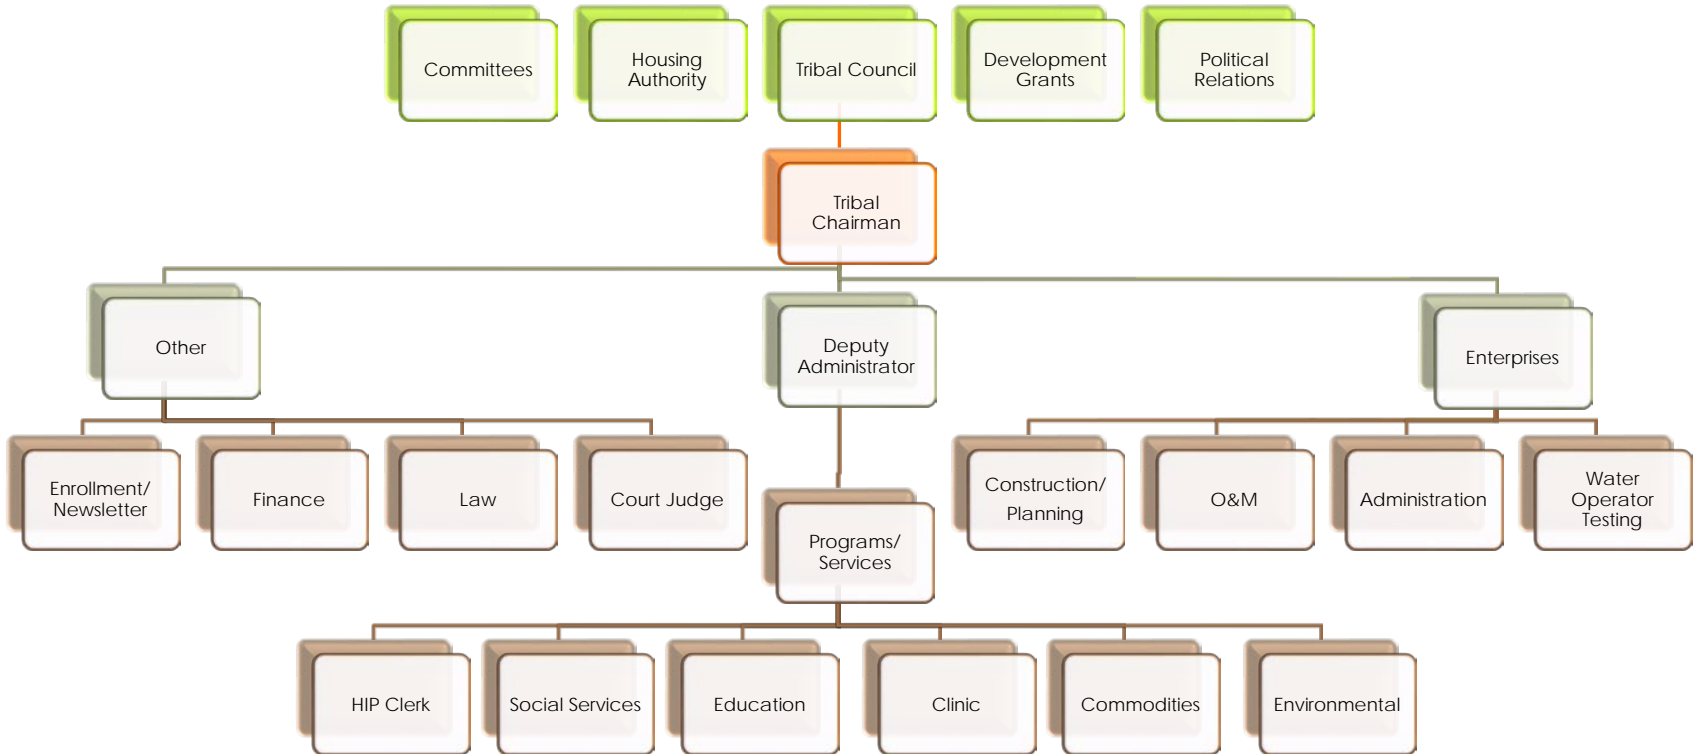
Committees

Housing Authority

Tribal Council

Development Grants

Political Relations

Tribal Chairman

Other

Deputy Administrator

Enterprises

Enrollment/ Newsletter

Finance

Law

Court Judge

Construction/ Planning

O&M

Administration

Water Operator Testing

Programs/ Services

HIP Clerk

Social Services

Education

Clinic

Commodities

Environmental